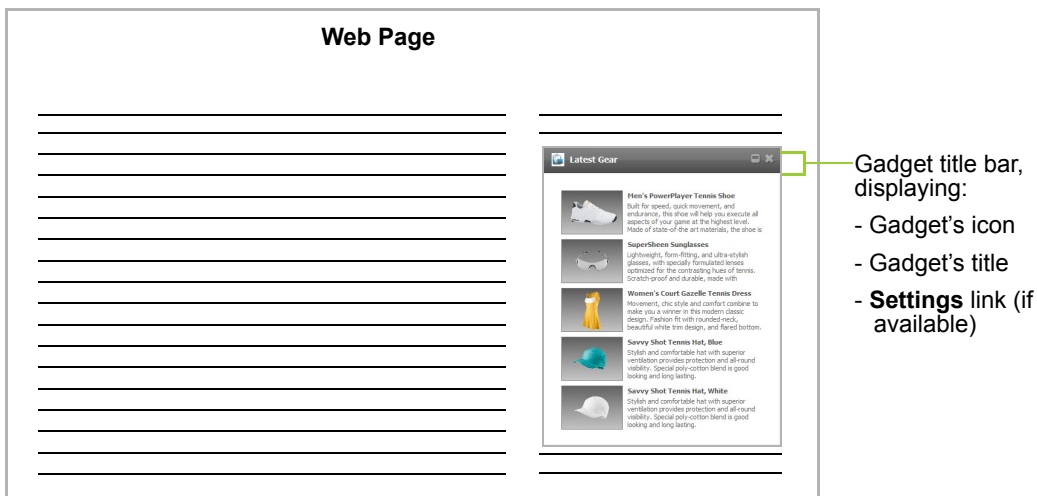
Web Page

Latest Gear

Men's PowerPlayer Tennis Shoe
Built for speed, quick movement, and endurance, this shoe will help you execute all aspects of your game at the highest level. Made of state-of-the art materials, the shoe is

SuperSheen Sunglasses
Lightweight, form-fitting, and ultra-stylish glasses, with specially formulated lenses optimized for the contrasting hues of tennis. Scratch-proof and durable, made with

Women's Court Gazelle Tennis Dress
Movement, chic style and comfort combine to make you a winner in this modern classic design. Fashion fit with rounded-neck, beautiful white trim design, and flared bottom.

Savvy Shot Tennis Hat, Blue
Stylish and comfortable hat with superior ventilation provides protection and all-round visibility. Special poly-cotton blend is good looking and long lasting.

Savvy Shot Tennis Hat, White
Stylish and comfortable hat with superior ventilation provides protection and all-round visibility. Special poly-cotton blend is good looking and long lasting.

Gadget title bar, displaying:
- Gadget's icon
- Gadget's title
- **Settings** link (if available)